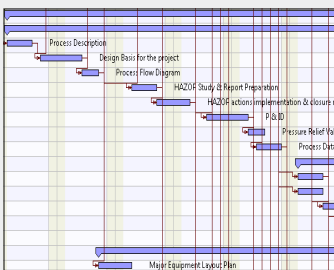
Process Description
Design Basis for the project
Process Flow Diagram
HAZOP Study & Report Preparation
HAZOP actions implementation & closure
P & ID
Pressure Relief Va
Process Data
Major Equipment Layout Plan